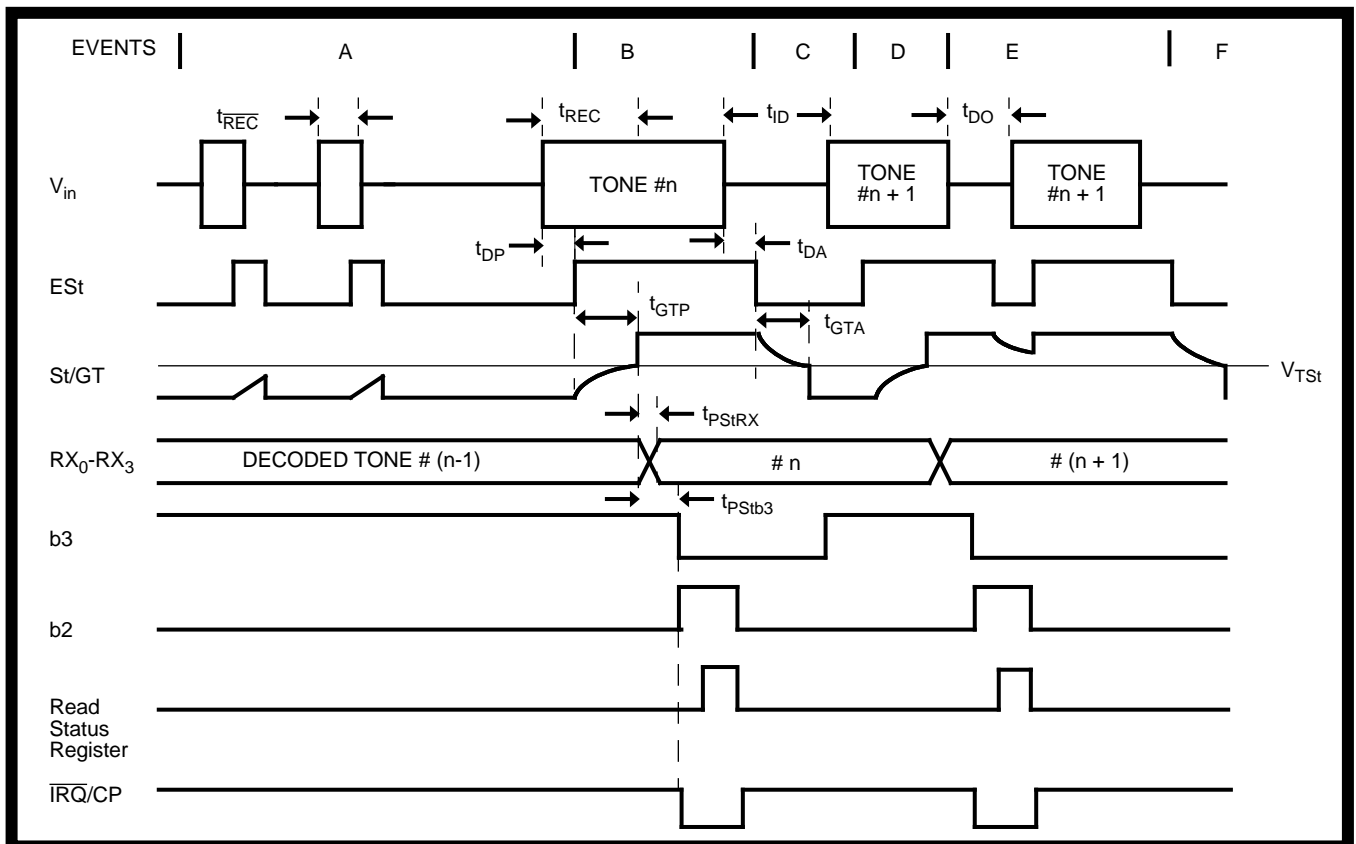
EVENTS A B C D E F

$t_{\overline{REC}}$ $t_{REC}$ $t_{ID}$ $t_{DO}$

$V_{in}$

TONE #n

TONE #n + 1

TONE #n + 1

$t_{DP}$ $t_{DA}$

ESt

$t_{GTP}$ $t_{GTA}$

St/GT

$V_{TSt}$

$t_{PStRX}$

$RX_0$-$RX_3$

DECODED TONE # (n-1)

# n

# (n + 1)

$t_{PStb3}$

b3

b2

Read Status Register

$\overline{IRQ}$/CP